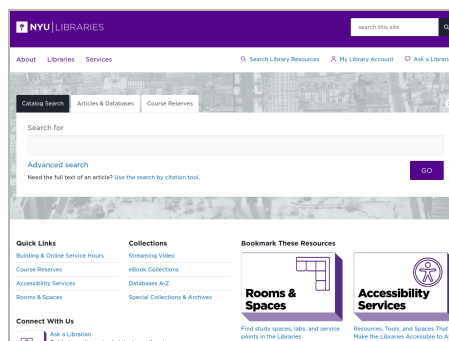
NYU | LIBRARIES

search this site

About Libraries Services

Search Library Resources My Library Account Ask a Librari

Catalog Search Articles & Databases Course Reserves

Search for

Advanced search

Need the full text of an article? Use the search by citation tool.

GO

Quick Links

Building & Online Service Hours

Course Reserves

Accessibility Services

Rooms & Spaces

Collections

Streaming Video

eBook Collections

Databases A-Z

Special Collections & Archives

Bookmark These Resources

Rooms & Spaces

Find study spaces, labs, and service points in the Libraries

Accessibility Services

Resources, Tools, and Spaces That Make the Libraries Accessible to A

Connect With Us

Ask a Librarian